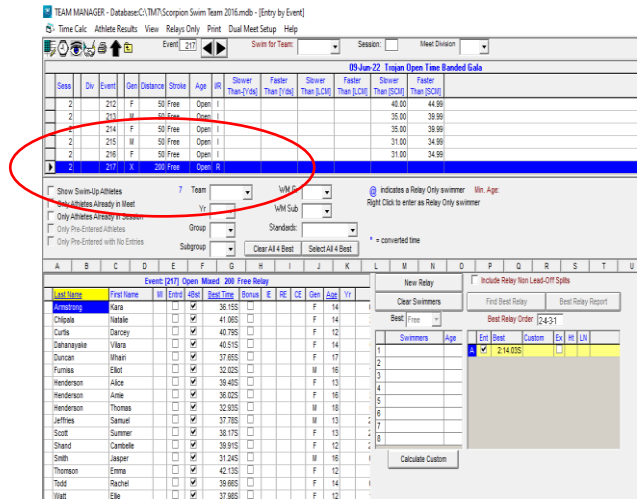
TEAM MANAGER - Database:C:\TM7\Scorpion Swim Team 2016.mdb - [Entry by Event]

Time Calc Athlete Results View Relays Only Print Dual Meet Setup Help

Event 217 Swim for Team: Session: Meet Division

09-Jun-22 Trojan Open Time Banded Gala

| Sess | Div | Event | Gen | Distance | Stroke | Age | I/R | Slower Than [Yds] | Faster Than [Yds] | Slower Than [LCM] | Faster Than [LCM] | Slower Than [SCM] | Faster Than [SCM] |
|---|---|---|---|---|---|---|---|---|---|---|---|---|---|
| 2 | | 212 | F | 50 | Free | Open | I | | | | | 40.00 | 44.99 |
| 2 | | 213 | M | 50 | Free | Open | I | | | | | 35.00 | 39.99 |
| 2 | | 214 | F | 50 | Free | Open | I | | | | | 35.00 | 39.99 |
| 2 | | 215 | M | 50 | Free | Open | I | | | | | 31.00 | 34.99 |
| 2 | | 216 | F | 50 | Free | Open | I | | | | | 31.00 | 34.99 |
| 2 | | 217 | X | 200 | Free | Open | R | | | | | | |

Show Swim-Up Athletes
Only Athletes Already in Meet
Only Athletes Already in Session
Only Pre-Entered Athletes
Only Pre-Entered with No Entries

7 Team
Yr
Group
Subgroup
WM Grp
WM Sub
Standards:
Clear All 4 Best
Select All 4 Best

@ indicates a Relay Only swimmer Min. Age:
Right Click to enter as Relay Only swimmer
* = converted time

| A | B | C | D | E | F | G | H | I | J | K | L | M | N | O | P | Q | R | S | T | U |

Event: [217] Open Mixed 200 Free Relay

| Last Name | First Name | MI | Entrd | 4Bst | Best Time | Bonus | IE | RE | CE | Gen | Age | Yr |
|---|---|---|---|---|---|---|---|---|---|---|---|---|
| Armstrong | Kara | | | ✓ | 38.15S | | | | | F | 14 | |
| Chlpala | Natalie | | | ✓ | 41.06S | | | | | F | 14 | |
| Curtis | Darcey | | | ✓ | 40.79S | | | | | F | 12 | |
| Dahanayake | Vilara | | | ✓ | 40.51S | | | | | F | 14 | |
| Duncan | Mhairi | | | ✓ | 37.65S | | | | | F | 17 | |
| Furniss | Elliot | | | ✓ | 32.02S | | | | | M | 16 | |
| Henderson | Alice | | | ✓ | 39.49S | | | | | F | 13 | |
| Henderson | Amie | | | ✓ | 36.02S | | | | | F | 16 | |
| Henderson | Thomas | | | ✓ | 32.93S | | | | | M | 16 | |
| Jeffries | Samuel | | | ✓ | 37.78S | | | | | M | 13 | |
| Scott | Summer | | | ✓ | 38.17S | | | | | F | 13 | |
| Shand | Cambelle | | | ✓ | 39.91S | | | | | F | 12 | |
| Smith | Jasper | | | ✓ | 31.24S | | | | | M | 16 | |
| Thomson | Emma | | | ✓ | 42.13S | | | | | F | 12 | |
| Todd | Rachel | | | ✓ | 39.66S | | | | | F | 13 | |
| Watt | Elle | | | ✓ | 37.98S | | | | | | | |

New Relay
Clear Swimmers
Best: Free
Include Relay Non Lead-Off Splits
Find Best Relay
Best Relay Report
Best Relay Order 2-4-3-1

| | Swimmers | Age |
|---|---|---|
| 1 | | |
| 2 | | |
| 3 | | |
| 4 | | |
| 5 | | |
| 6 | | |
| 7 | | |
| 8 | | |

| | Ent | Best | Custom | Ex | Ht | LN |
|---|---|---|---|---|---|---|
| A | ✓ | 2:14.03S | | | | |

Calculate Custom